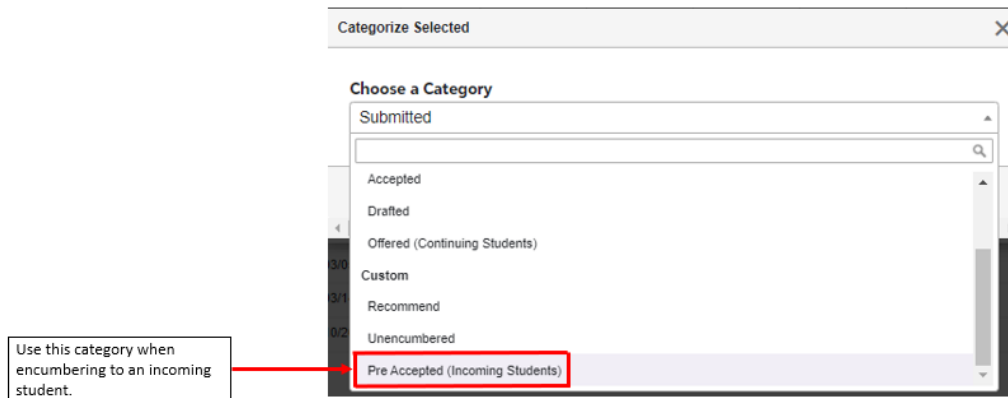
Categorize Selected

Choose a Category

Submitted

Accepted

Drafted

Offered (Continuing Students)

Custom

Recommend

Unencumbered

Pre Accepted (Incoming Students)

Use this category when encumbering to an incoming student.